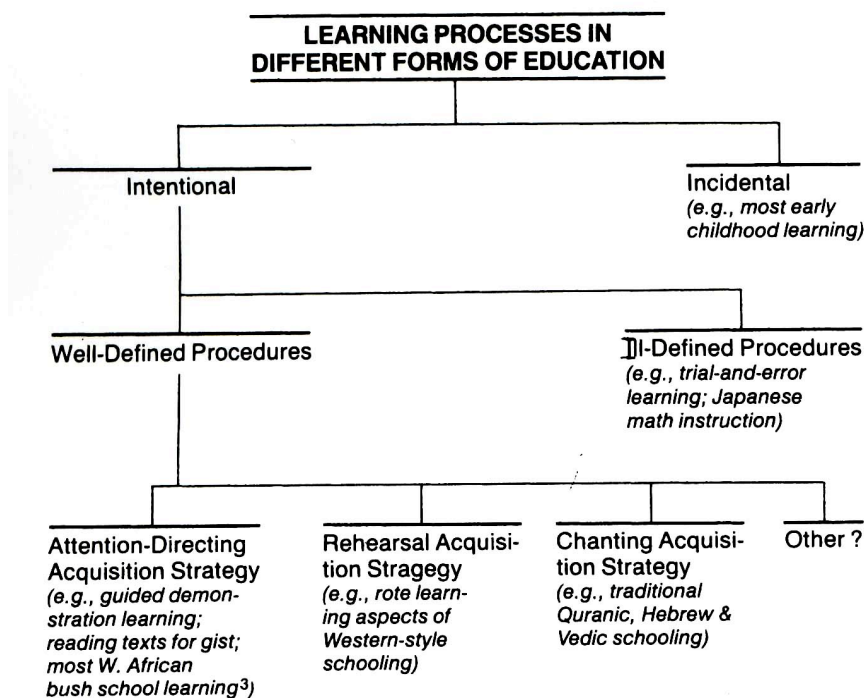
LEARNING PROCESSES IN DIFFERENT FORMS OF EDUCATION

Intentional

Incidental
(e.g., most early childhood learning)

Well-Defined Procedures

Ill-Defined Procedures
(e.g., trial-and-error learning; Japanese math instruction)

Attention-Directing Acquisition Strategy
(e.g., guided demonstration learning; reading texts for gist; most W. African bush school learning$^3$)

Rehearsal Acquisition Stragegy
(e.g., rote learning aspects of Western-style schooling)

Chanting Acquisition Strategy
(e.g., traditional Quranic, Hebrew & Vedic schooling)

Other ?